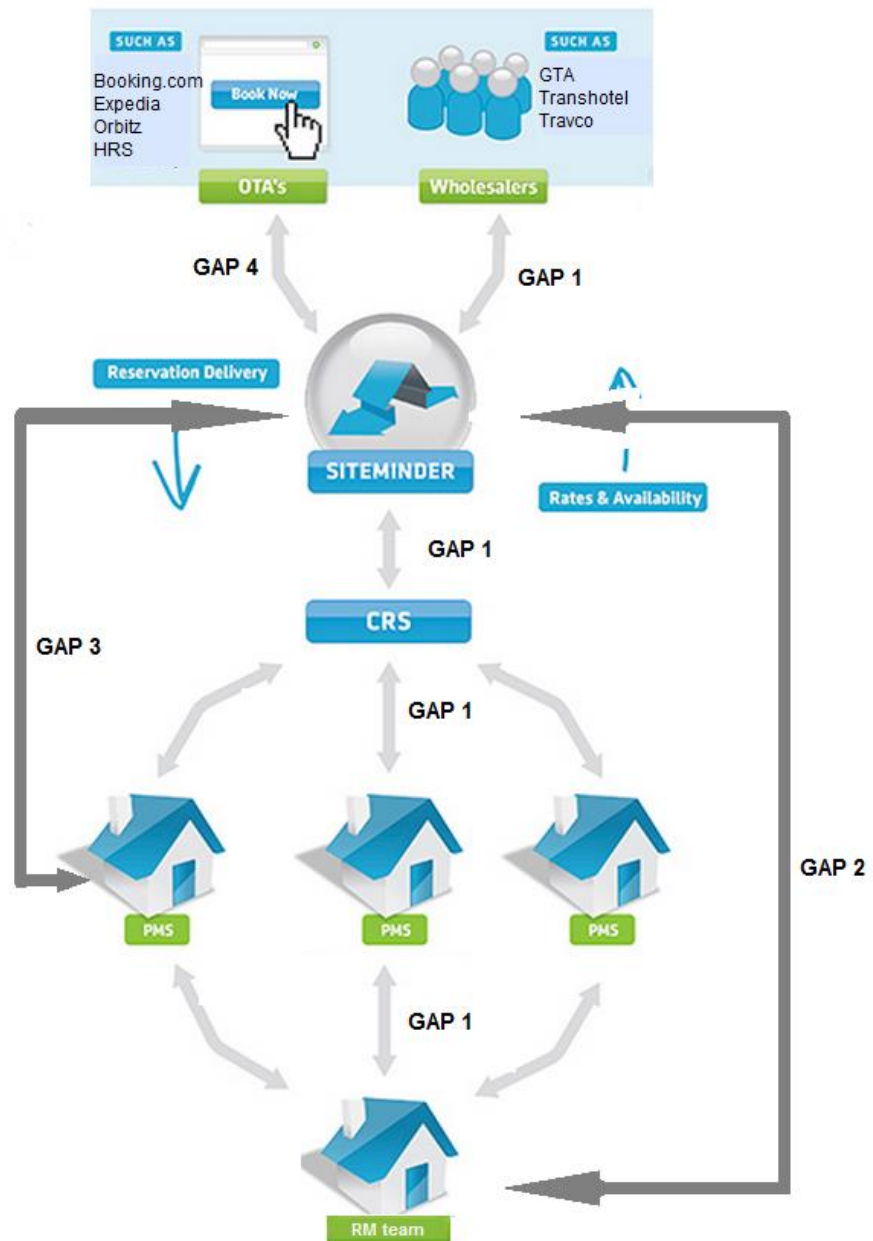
SUCH AS

Booking.com
Expedia
Orbitz
HRS

Book Now

SUCH AS

GTA
Transhotel
Travco

OTA's

Wholesalers

GAP 4

GAP 1

Reservation Delivery

SITEMINDER

Rates & Availability

GAP 1

CRS

GAP 3

GAP 1

PMS

PMS

PMS

GAP 2

GAP 1

RM team